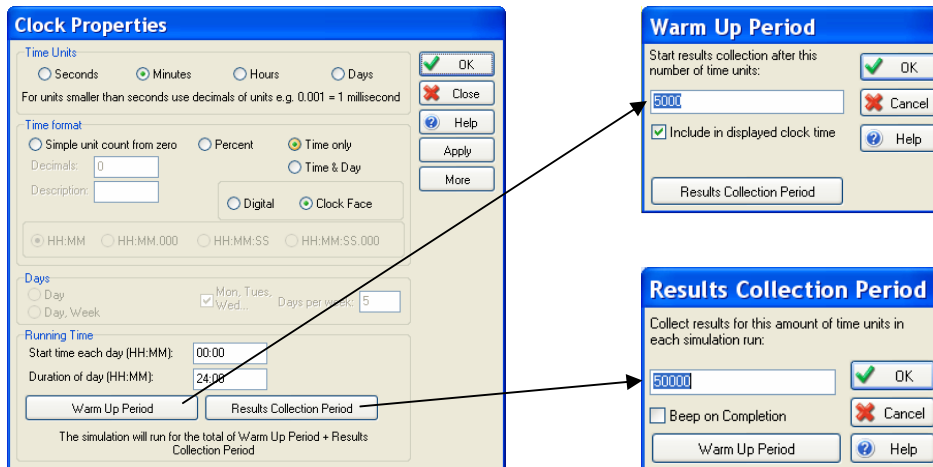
Clock Properties

Time Units
Seconds
Minutes
Hours
Days
For units smaller than seconds use decimals of units e.g. 0.001 = 1 millisecond

Time format
Simple unit count from zero
Percent
Time only
Time & Day
Decimals: 0
Description:
Digital
Clock Face
HH:MM
HH:MM.000
HH:MM:SS
HH:MM:SS.000

Days
Day
Day, Week
Mon, Tues, Wed...
Days per week: 5

Running Time
Start time each day (HH:MM): 00:00
Duration of day (HH:MM): 24:00
Warm Up Period
Results Collection Period
The simulation will run for the total of Warm Up Period + Results Collection Period

OK
Close
Help
Apply
More

Warm Up Period
Start results collection after this number of time units:
5000
Include in displayed clock time
Results Collection Period
OK
Cancel
Help

Results Collection Period
Collect results for this amount of time units in each simulation run:
50000
Beep on Completion
Warm Up Period
OK
Cancel
Help